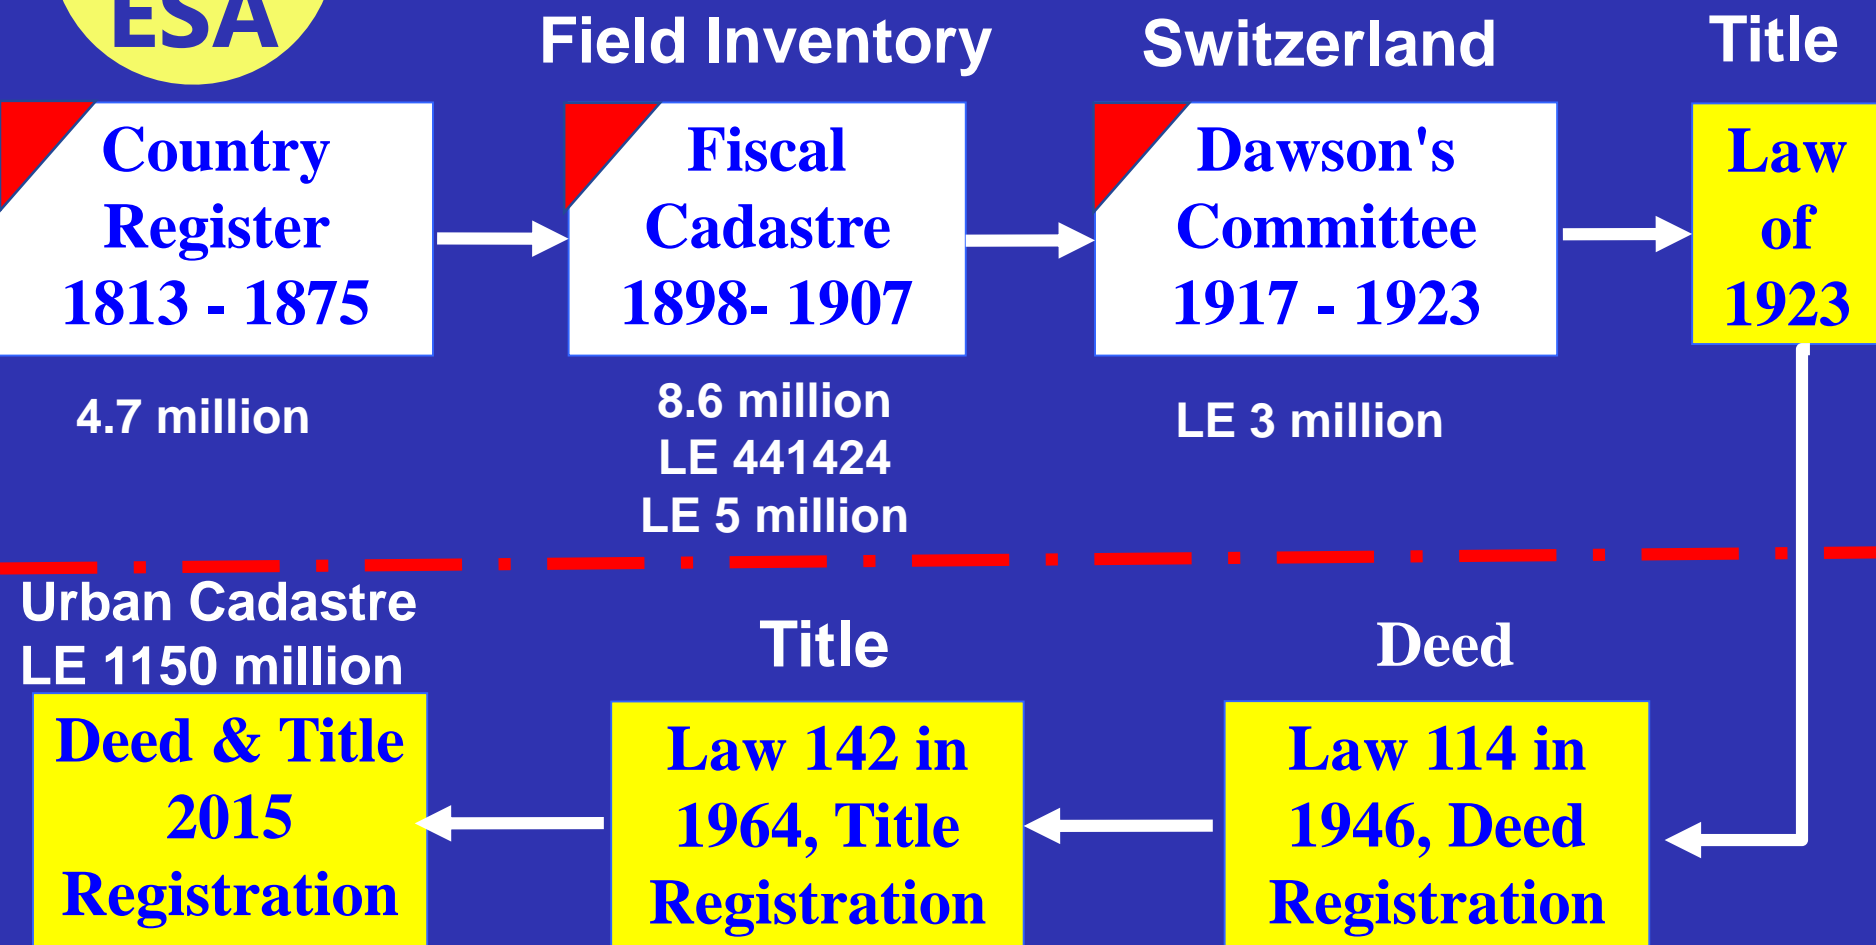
ESA

Field Inventory

Switzerland

Title

Country Register 1813 - 1875

Fiscal Cadastre 1898- 1907

Dawson's Committee 1917 - 1923

Law of 1923

4.7 million

8.6 million
LE 441424
LE 5 million

LE 3 million

Urban Cadastre
LE 1150 million

Title

Deed

Deed & Title 2015 Registration

Law 142 in 1964, Title Registration

Law 114 in 1946, Deed Registration